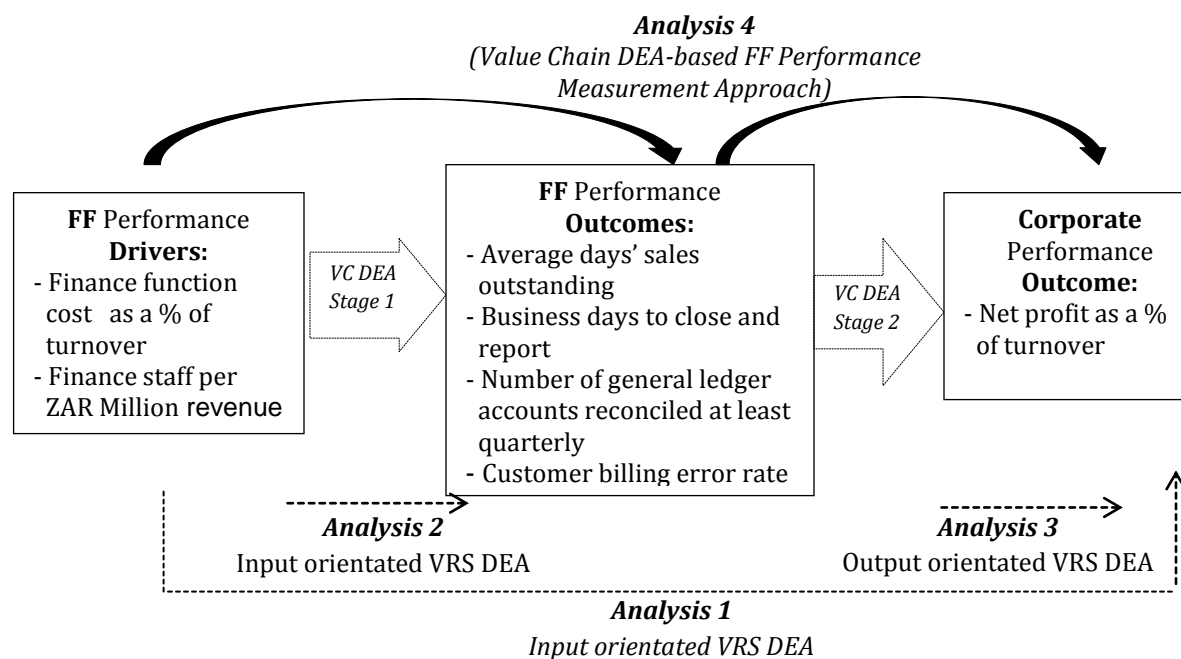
**Analysis 4**
*(Value Chain DEA-based FF Performance Measurement Approach)*

**FF** Performance
**Drivers:**
- Finance function cost as a % of turnover
- Finance staff per ZAR Million revenue

*VC DEA Stage 1*

**FF** Performance
**Outcomes:**
- Average days' sales outstanding
- Business days to close and report
- Number of general ledger accounts reconciled at least quarterly
- Customer billing error rate

*VC DEA Stage 2*

**Corporate** Performance
**Outcome:**
- Net profit as a % of turnover

**Analysis 2**
Input orientated VRS DEA

**Analysis 3**
Output orientated VRS DEA

**Analysis 1**
*Input orientated VRS DEA*